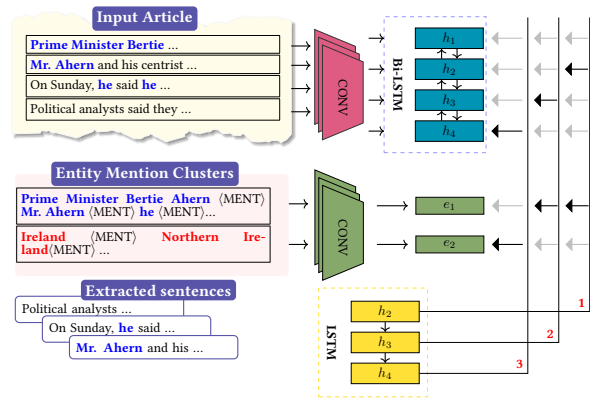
Input Article

Prime Minister Bertie ...

Mr. Ahern and his centrist ...

On Sunday, he said he ...

Political analysts said they ...

CONV

Bi-LSTM

$h_1$

$h_2$

$h_3$

$h_4$

Entity Mention Clusters

Prime Minister Bertie Ahern ⟨MENT⟩ Mr. Ahern ⟨MENT⟩ he ⟨MENT⟩...

Ireland ⟨MENT⟩ Northern Ireland⟨MENT⟩ ...

CONV

$e_1$

$e_2$

Extracted sentences

Political analysts ...

On Sunday, he said ...

Mr. Ahern and his ...

LSTM

$h_2$

$h_3$

$h_4$

1

2

3